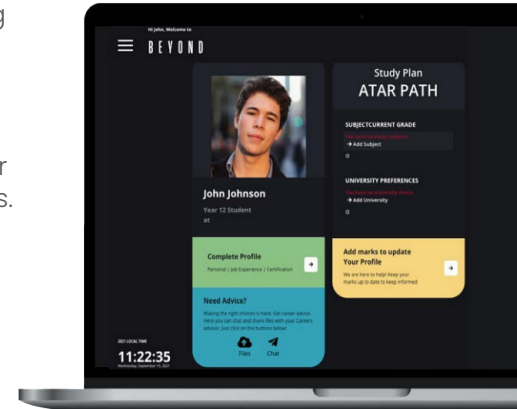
g

r
s.

Hi John, Welcome to
BEYOND

John Johnson
Year 12 Student
at

Complete Profile
Personal | Job Experience | Certification

Need Advice?
Making the right choices is hard. Get career advice. Here you can chat and share files with your Careers advisor. Just click on the buttons below.
Files Chat

Study Plan
ATAR PATH

SUBJECTCURRENT GRADE
You have no study subjects
→ Add Subject
0

UNIVERSITY PREFERENCES
You have no university choices
→ Add University
0

Add marks to update Your Profile
We are here to help! Keep your marks up to date to keep informed

2021 LOCAL TIME
11:22:35
Wednesday, September 15, 2021